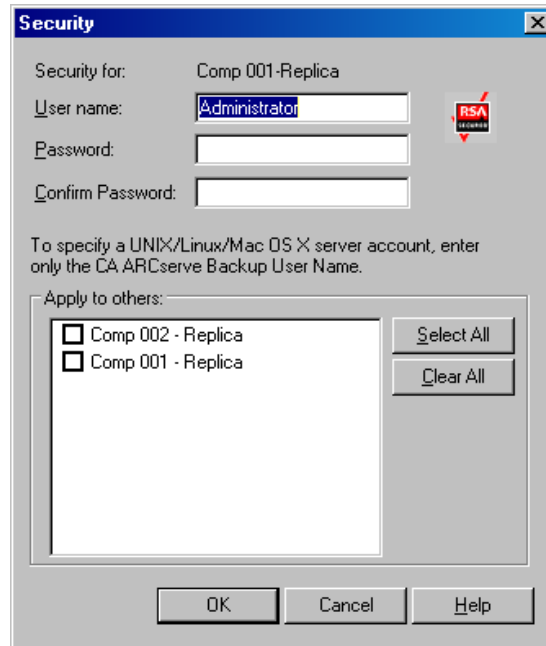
Security

Security for: Comp 001-Replica

User name: Administrator

Password:

Confirm Password:

RSA

To specify a UNIX/Linux/Mac OS X server account, enter only the CA ARCserve Backup User Name.

Apply to others:

Comp 002 - Replica
Comp 001 - Replica

Select All

Clear All

OK Cancel Help